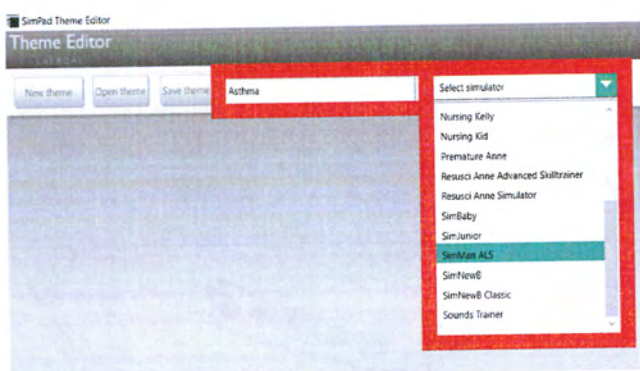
SimPad Theme Editor

Theme Editor

LAERDAL

New theme

Open theme

Save theme

Asthma

Select simulator

Nursing Kelly

Nursing Kid

Premature Anne

Resusci Anne Advanced Skilltrainer

Resusci Anne Simulator

SimBaby

SimJunior

SimMan ALS

SimNewB

SimNewB Classic

Sounds Trainer